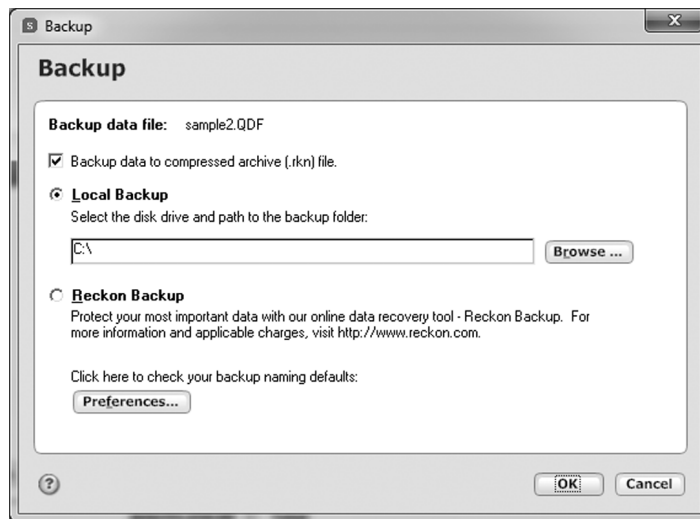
Backup

Backup

Backup data file: sample2.QDF

Backup data to compressed archive (.rkn) file.

Local Backup

Select the disk drive and path to the backup folder:

C:\

Browse ...

Reckon Backup

Protect your most important data with our online data recovery tool - Reckon Backup. For more information and applicable charges, visit http://www.reckon.com.

Click here to check your backup naming defaults:

Preferences...

?

OK

Cancel